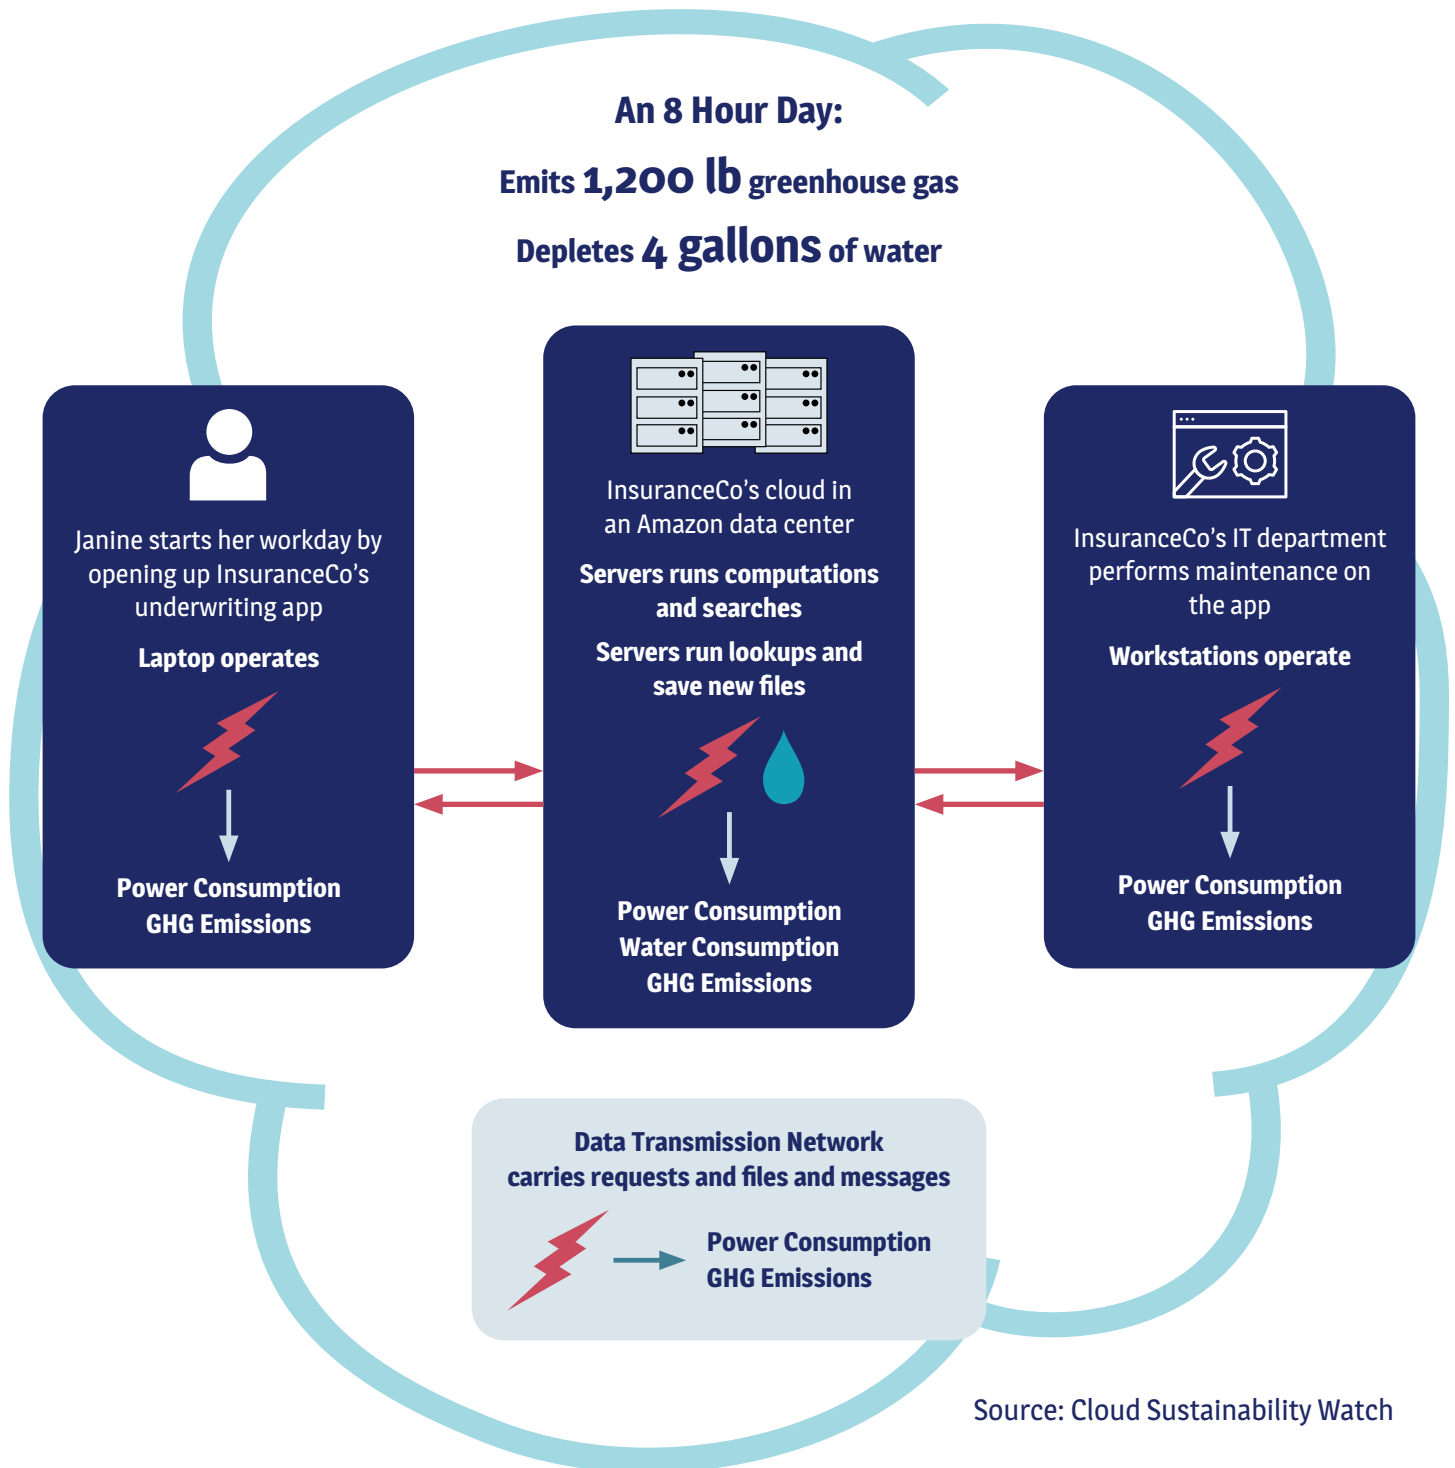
An 8 Hour Day:

Emits 1,200 lb greenhouse gas

Depletes 4 gallons of water

Janine starts her workday by opening up InsuranceCo's underwriting app

Laptop operates

Power Consumption
GHG Emissions

InsuranceCo's cloud in an Amazon data center

Servers runs computations and searches

Servers run lookups and save new files

Power Consumption
Water Consumption
GHG Emissions

InsuranceCo's IT department performs maintenance on the app

Workstations operate

Power Consumption
GHG Emissions

Data Transmission Network carries requests and files and messages

Power Consumption
GHG Emissions

Source: Cloud Sustainability Watch